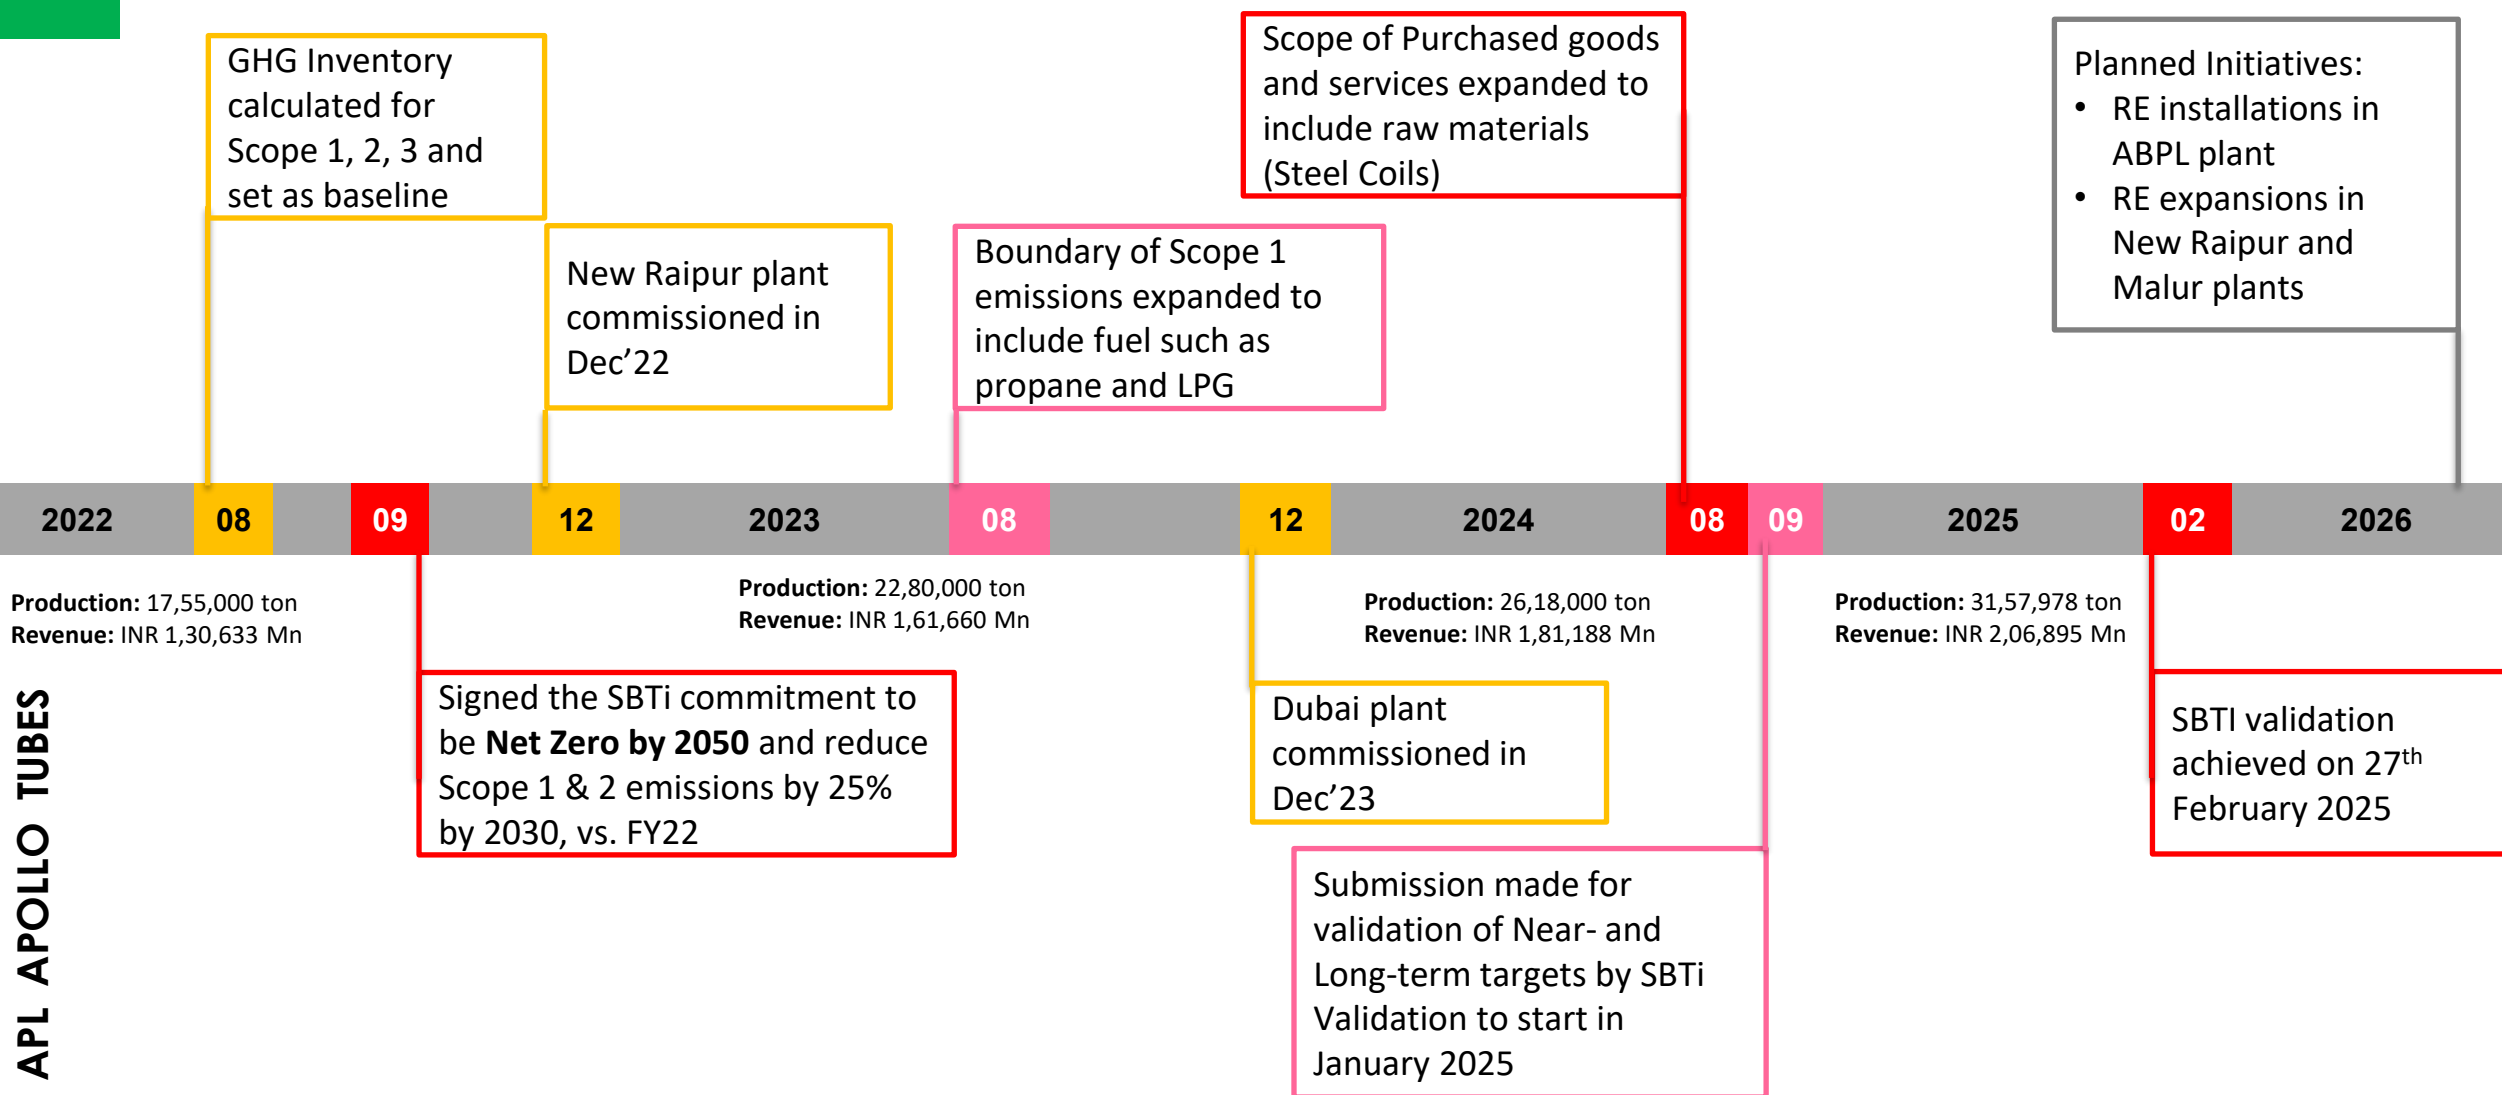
GHG Inventory calculated for Scope 1, 2, 3 and set as baseline

New Raipur plant commissioned in Dec’22

Boundary of Scope 1 emissions expanded to include fuel such as propane and LPG

Scope of Purchased goods and services expanded to include raw materials (Steel Coils)

Planned Initiatives:
• RE installations in ABPL plant
• RE expansions in New Raipur and Malur plants

| 2022 | 08 | 09 | 12 | 2023 | 08 | 12 | 2024 | 08 | 09 | 2025 | 02 | 2026 |
|---|---|---|---|---|---|---|---|---|---|---|---|---|

**Production:** 17,55,000 ton
**Revenue:** INR 1,30,633 Mn

**Production:** 22,80,000 ton
**Revenue:** INR 1,61,660 Mn

**Production:** 26,18,000 ton
**Revenue:** INR 1,81,188 Mn

**Production:** 31,57,978 ton
**Revenue:** INR 2,06,895 Mn

APL APOLLO TUBES

Signed the SBTi commitment to be **Net Zero by 2050** and reduce Scope 1 & 2 emissions by 25% by 2030, vs. FY22

Dubai plant commissioned in Dec’23

Submission made for validation of Near- and Long-term targets by SBTi Validation to start in January 2025

SBTI validation achieved on 27$^{th}$ February 2025